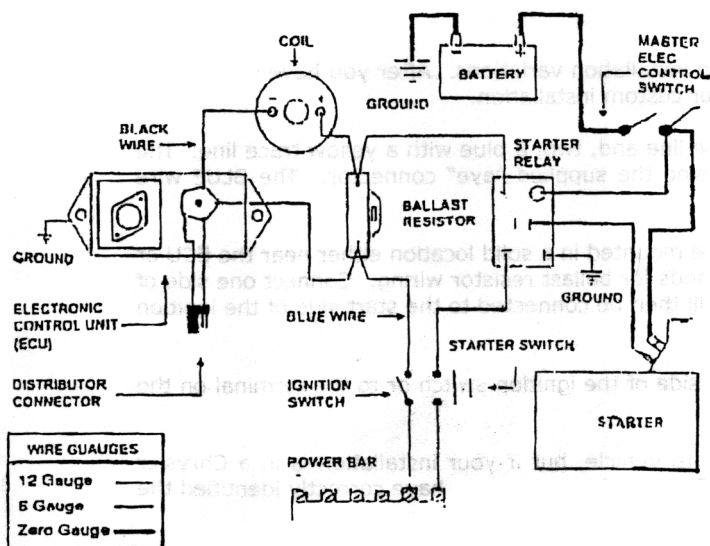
COIL

BATTERY

MASTER ELEC CONTROL SWITCH

GROUND

BLACK WIRE

STARTER RELAY

BALLAST RESISTOR

GROUND

GROUND

ELECTRONIC CONTROL UNIT (ECU)

BLUE WIRE

STARTER SWITCH

DISTRIBUTOR CONNECTOR

IGNITION SWITCH

STARTER

| WIRE GUAUGES |
|---|
| 12 Gauge |
| 6 Gauge |
| Zero Gauge |

POWER BAR